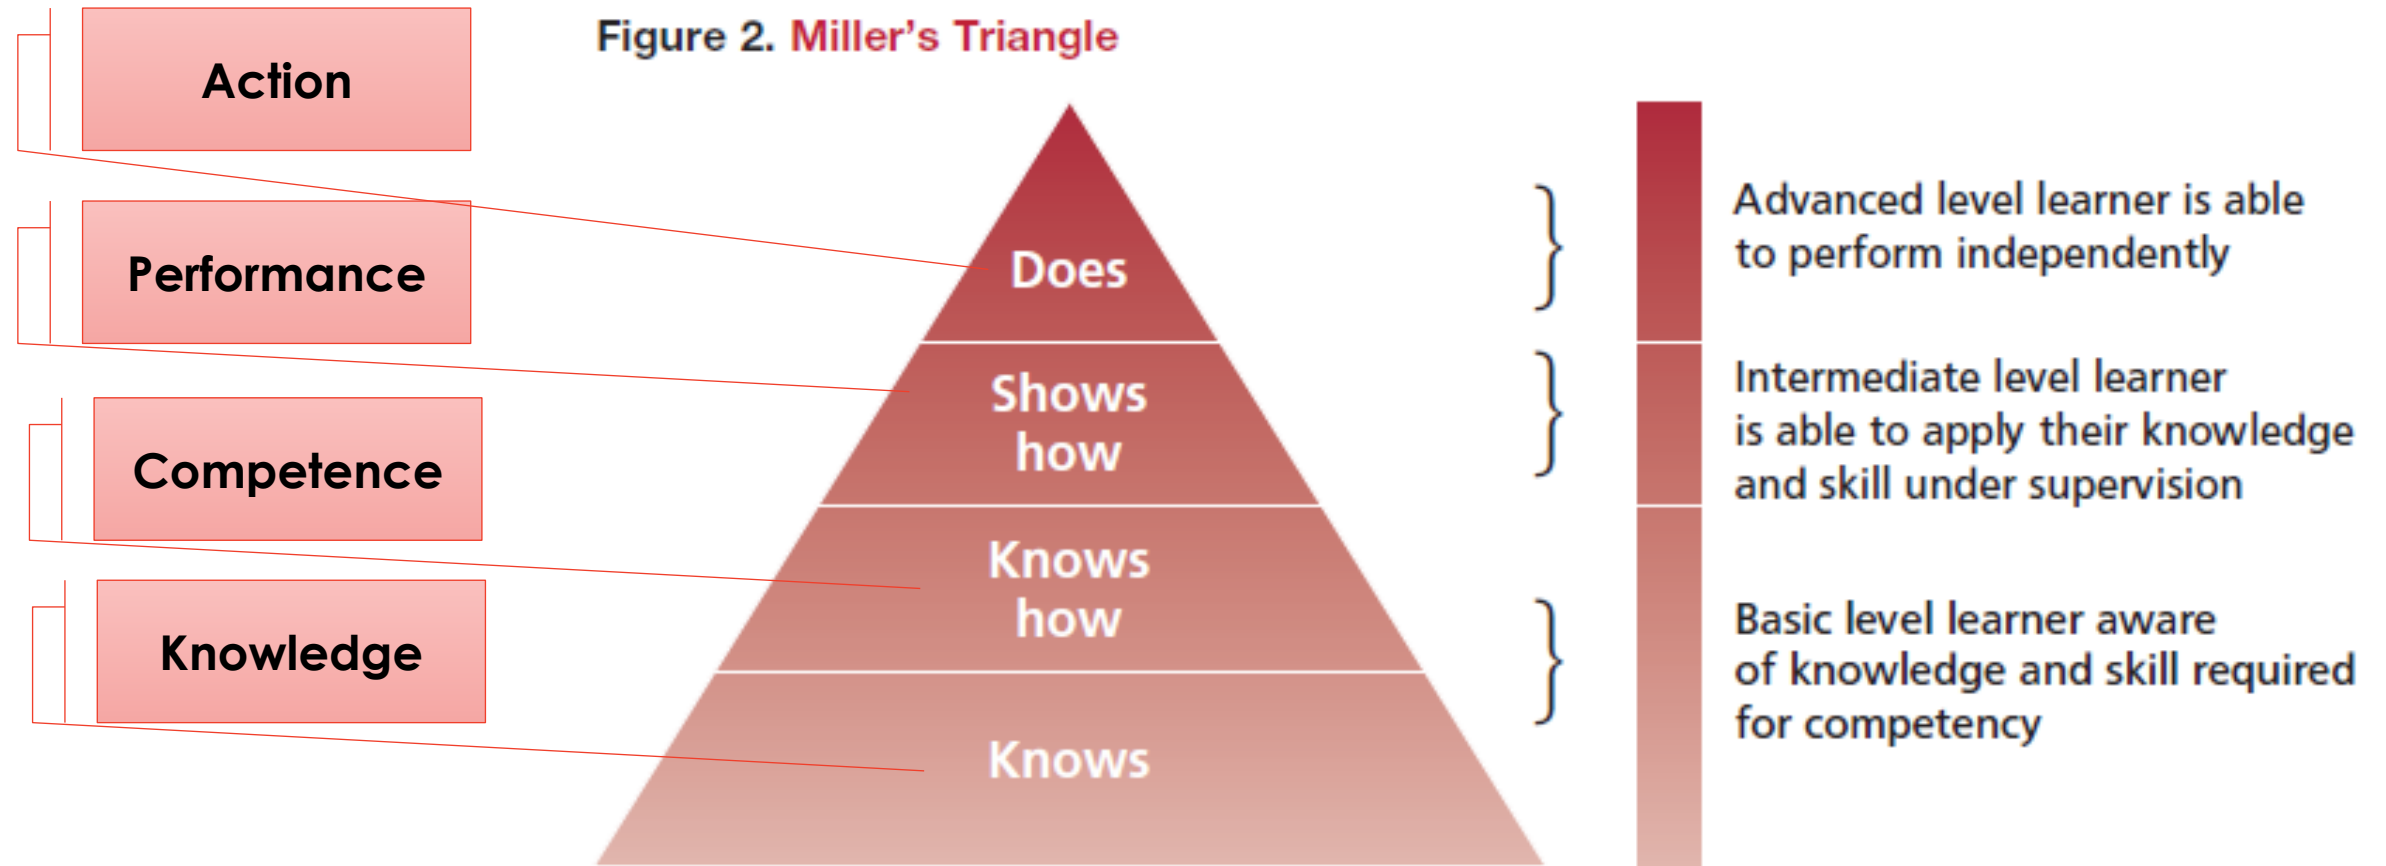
Action

Performance

Competence

Knowledge

Figure 2. Miller's Triangle

Does

Shows how

Knows how

Knows

Advanced level learner is able to perform independently

Intermediate level learner is able to apply their knowledge and skill under supervision

Basic level learner aware of knowledge and skill required for competency